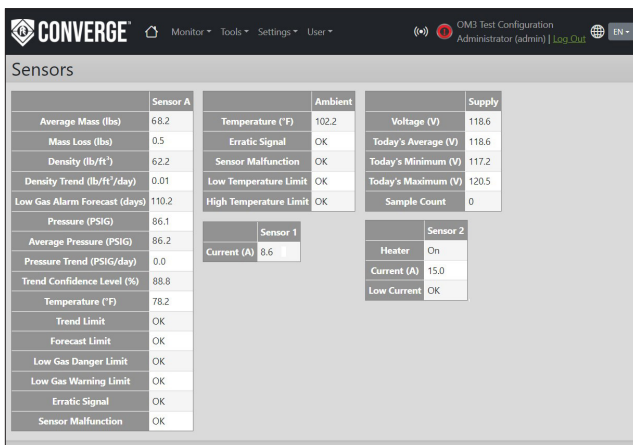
CONVERGE Monitor ▾ Tools ▾ Settings ▾ User ▾

OM3 Test Configuration
Administrator (admin) | Log Out EN ▾

Sensors

| | Sensor A |
|---|---|
| Average Mass (lbs) | 68.2 |
| Mass Loss (lbs) | 0.5 |
| Density (lb/ft$^3$) | 62.2 |
| Density Trend (lb/ft$^3$/day) | 0.01 |
| Low Gas Alarm Forecast (days) | 110.2 |
| Pressure (PSIG) | 86.1 |
| Average Pressure (PSIG) | 86.2 |
| Pressure Trend (PSIG/day) | 0.0 |
| Trend Confidence Level (%) | 88.8 |
| Temperature (°F) | 78.2 |
| Trend Limit | OK |
| Forecast Limit | OK |
| Low Gas Danger Limit | OK |
| Low Gas Warning Limit | OK |
| Erratic Signal | OK |
| Sensor Malfunction | OK |

| | Ambient |
|---|---|
| Temperature (°F) | 102.2 |
| Erratic Signal | OK |
| Sensor Malfunction | OK |
| Low Temperature Limit | OK |
| High Temperature Limit | OK |

| | Sensor 1 |
|---|---|
| Current (A) | 8.6 |

| | Supply |
|---|---|
| Voltage (V) | 118.6 |
| Today's Average (V) | 118.6 |
| Today's Minimum (V) | 117.2 |
| Today's Maximum (V) | 120.5 |
| Sample Count | 0 |

| | Sensor 2 |
|---|---|
| Heater | On |
| Current (A) | 15.0 |
| Low Current | OK |